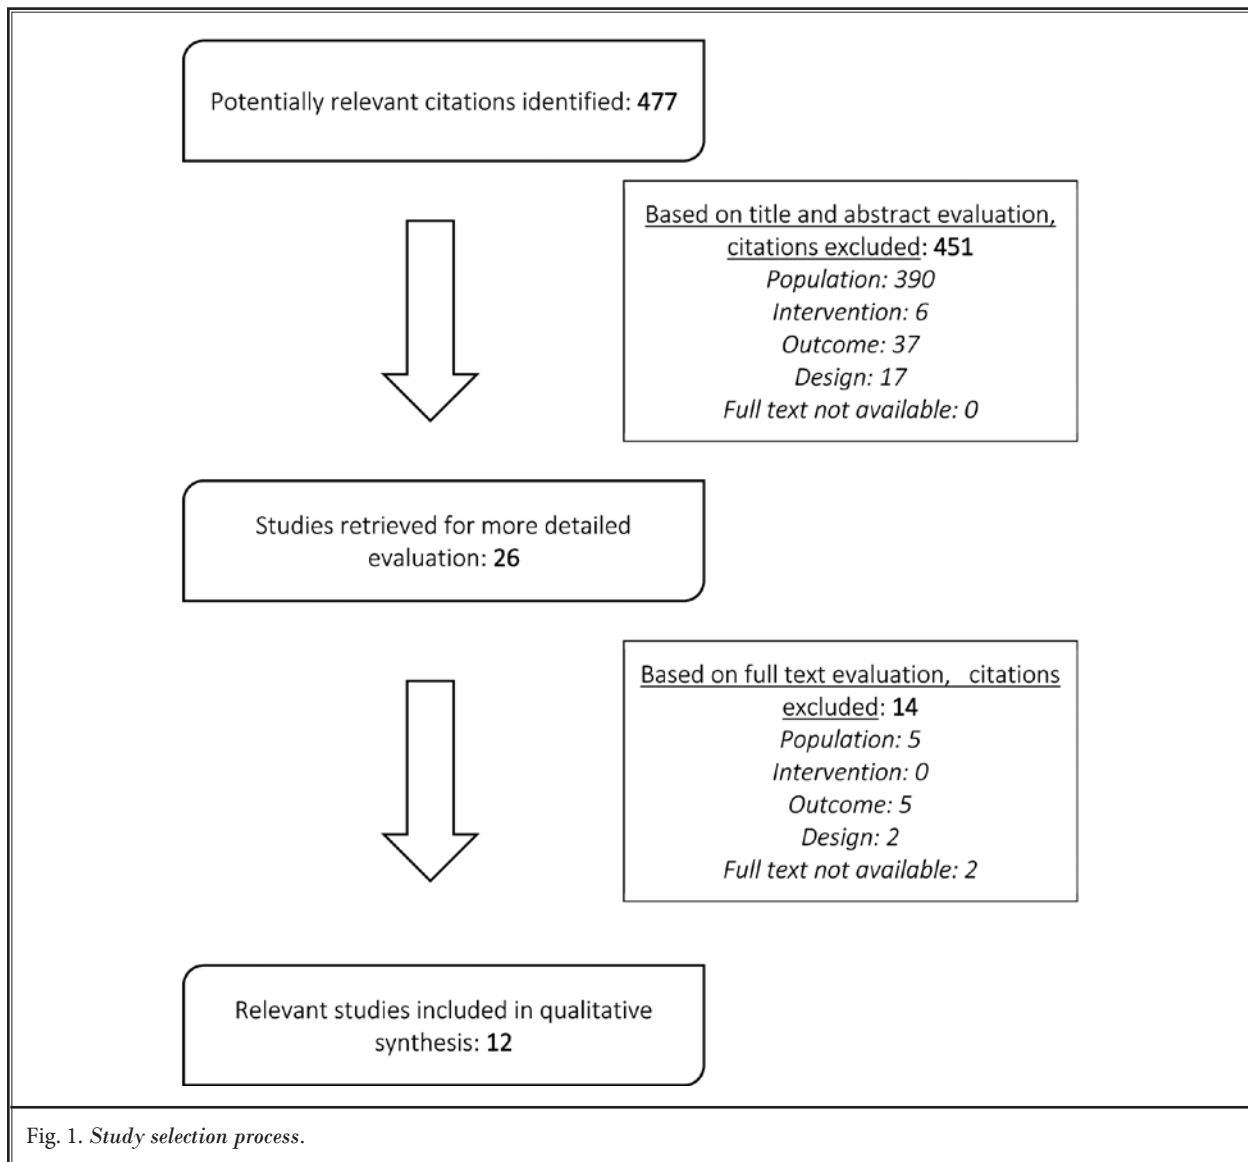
Potentially relevant citations identified: 477

Based on title and abstract evaluation, citations excluded: 451
Population: 390
Intervention: 6
Outcome: 37
Design: 17
Full text not available: 0

Studies retrieved for more detailed evaluation: 26

Based on full text evaluation, citations excluded: 14
Population: 5
Intervention: 0
Outcome: 5
Design: 2
Full text not available: 2

Relevant studies included in qualitative synthesis: 12

Fig. 1. Study selection process.